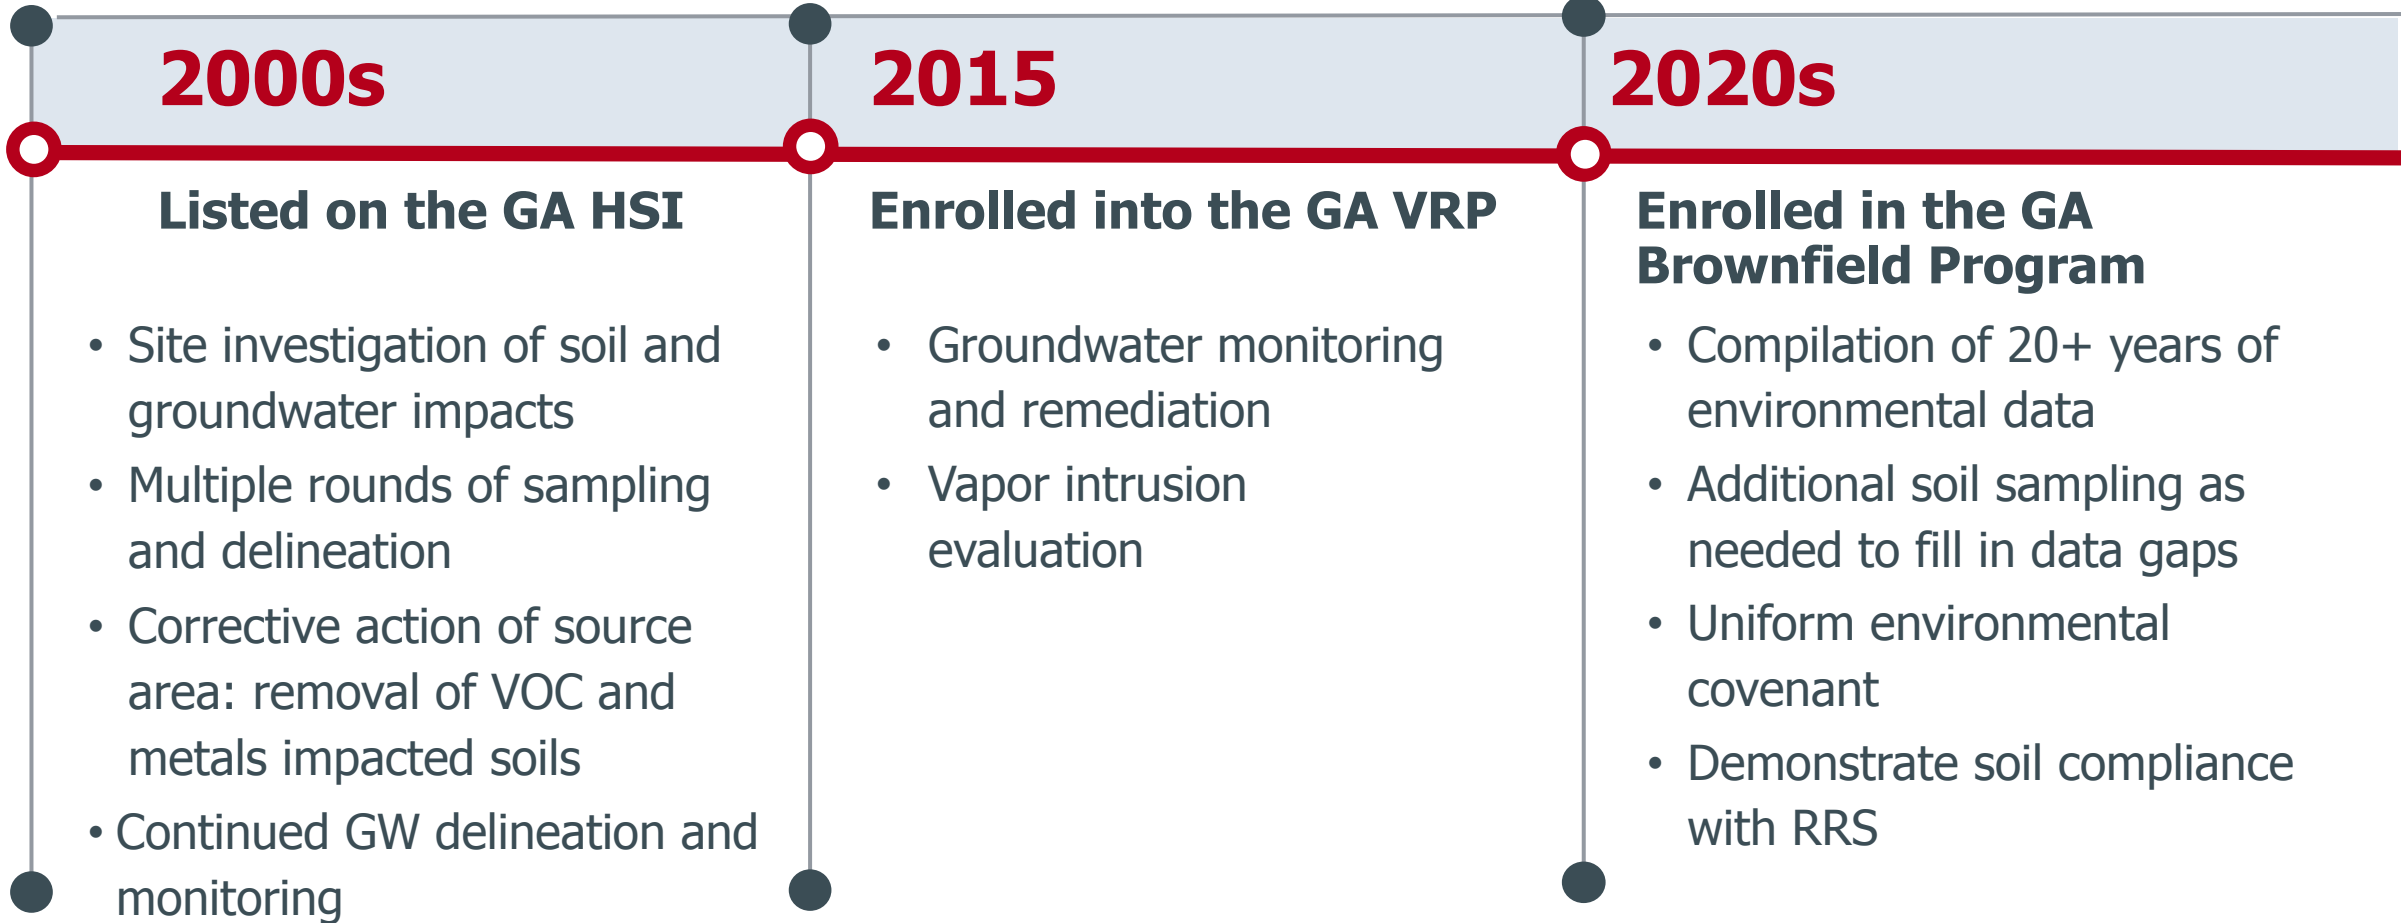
2000s

Listed on the GA HSI

- Site investigation of soil and groundwater impacts
- Multiple rounds of sampling and delineation
- Corrective action of source area: removal of VOC and metals impacted soils
- Continued GW delineation and monitoring

2015

Enrolled into the GA VRP

- Groundwater monitoring and remediation
- Vapor intrusion evaluation

2020s

Enrolled in the GA Brownfield Program

- Compilation of 20+ years of environmental data
- Additional soil sampling as needed to fill in data gaps
- Uniform environmental covenant
- Demonstrate soil compliance with RRS